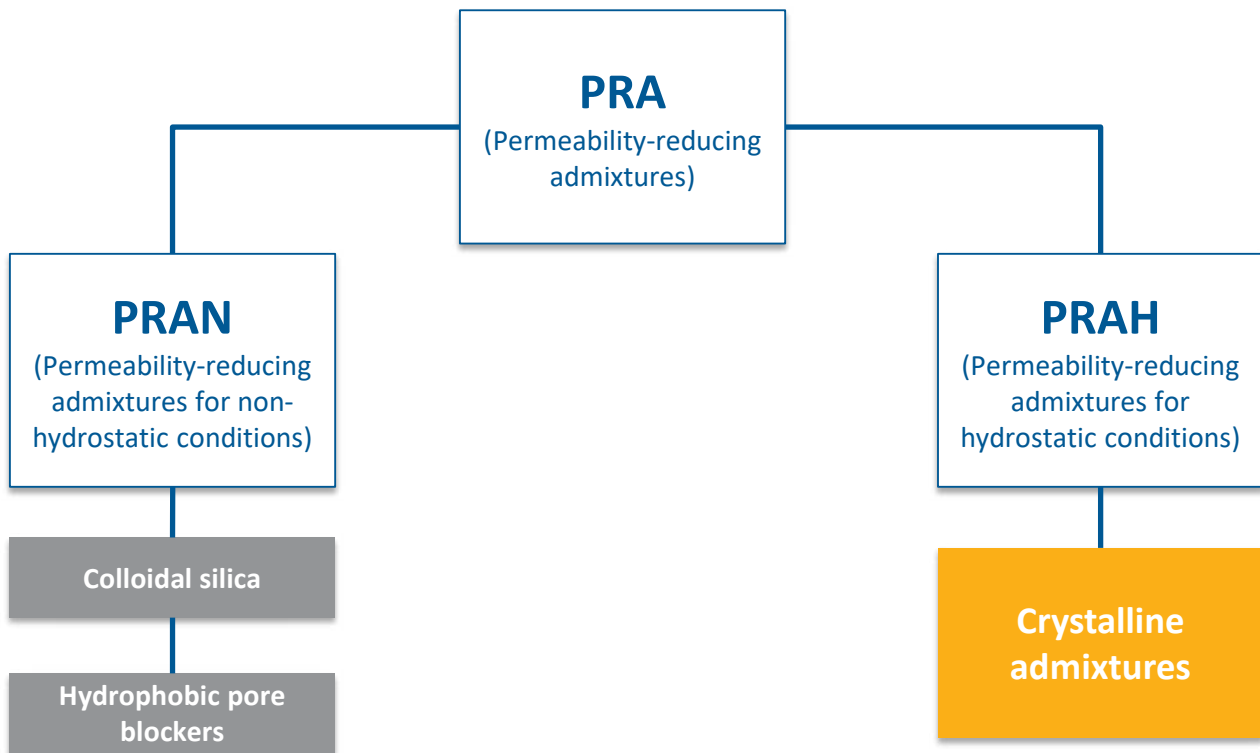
PRA
(Permeability-reducing admixtures)

PRAN
(Permeability-reducing admixtures for non-hydrostatic conditions)

Colloidal silica

Hydrophobic pore blockers

PRAH
(Permeability-reducing admixtures for hydrostatic conditions)

Crystalline admixtures